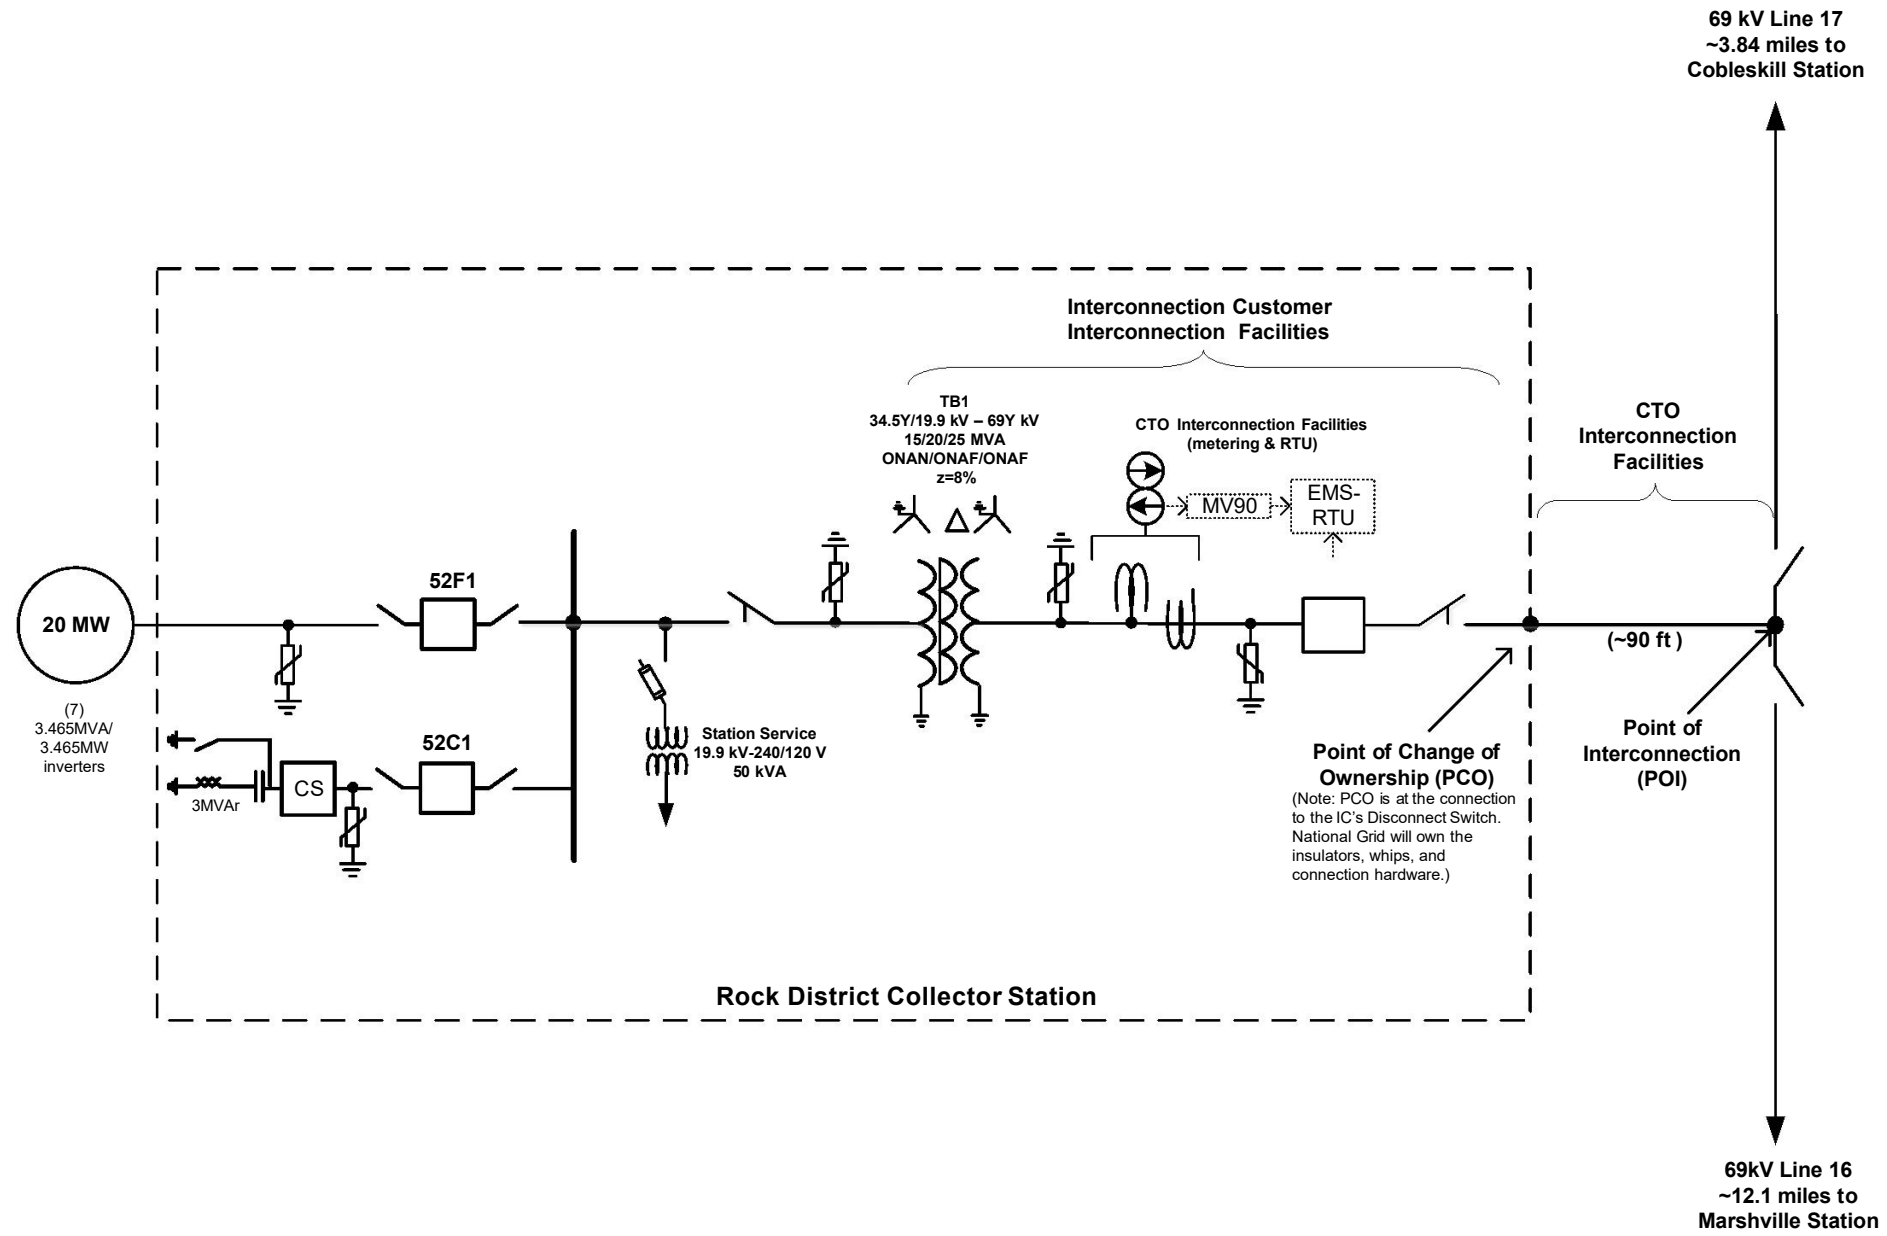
69 kV Line 17
~3.84 miles to
Cobleskill Station

Interconnection Customer
Interconnection Facilities

TB1
34.5Y/19.9 kV – 69Y kV
15/20/25 MVA
ONAN/ONAF/ONAF
z=8%

CTO Interconnection Facilities
(metering & RTU)

MV90

EMS-
RTU

CTO
Interconnection
Facilities

20 MW

(7)
3.465MVA/
3.465MW
inverters

52F1

52C1

CS

3MVAr

Station Service
19.9 kV-240/120 V
50 kVA

(~90 ft )

Point of Change of
Ownership (PCO)
(Note: PCO is at the connection to the IC's Disconnect Switch. National Grid will own the insulators, whips, and connection hardware.)

Point of
Interconnection
(POI)

Rock District Collector Station

69kV Line 16
~12.1 miles to
Marshville Station